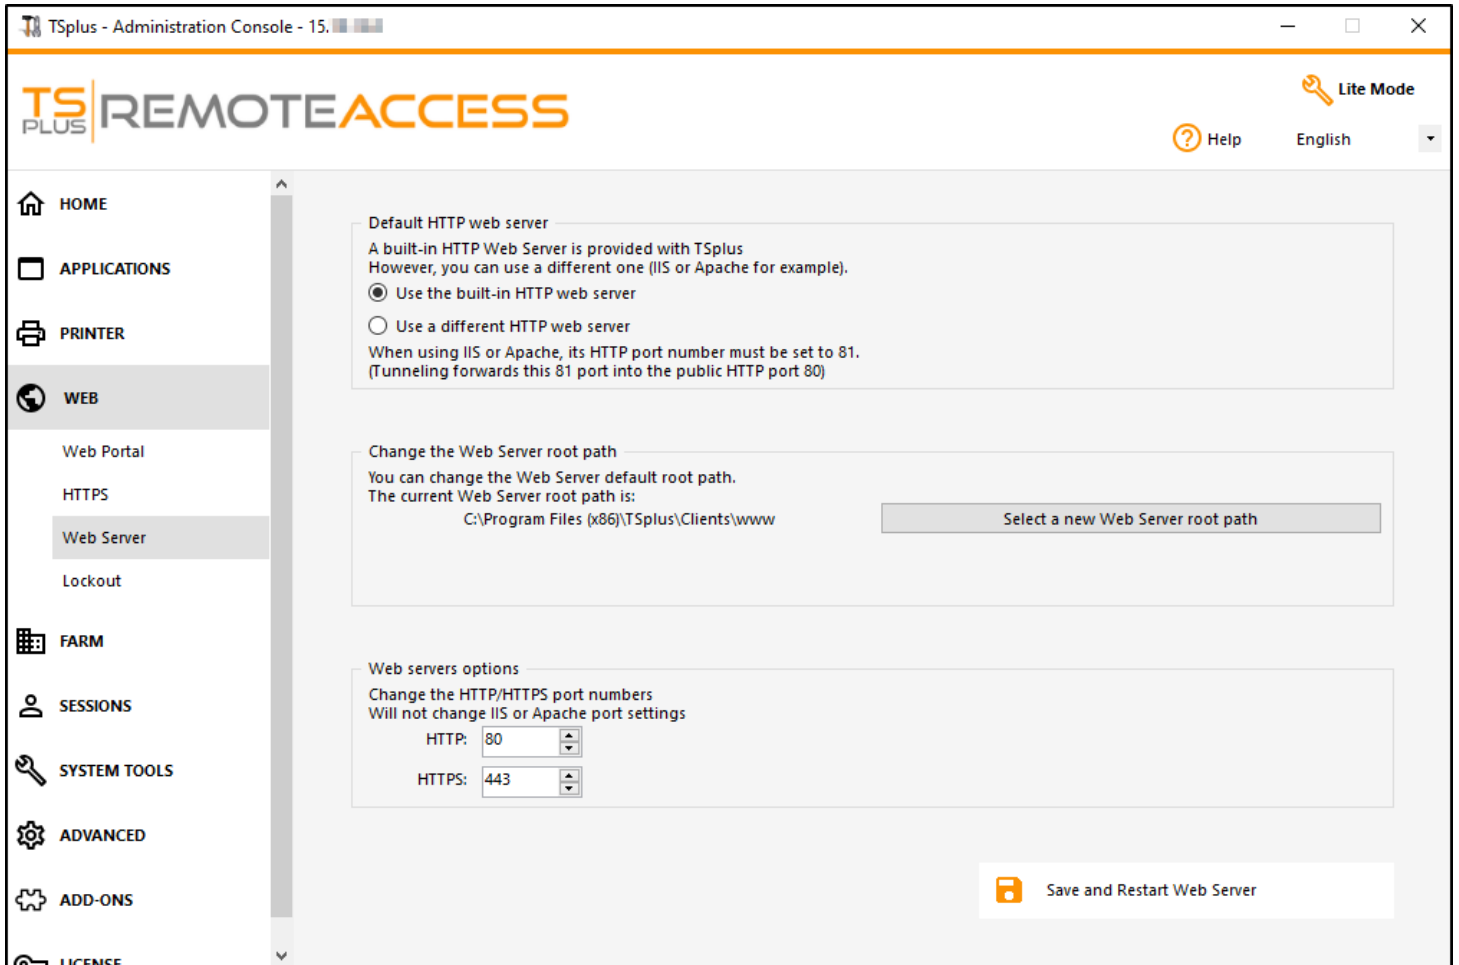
TSplus - Administration Console - 15.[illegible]

TS PLUS REMOTEACCESS

Lite Mode

Help

English

HOME

APPLICATIONS

PRINTER

WEB

Web Portal

HTTPS

Web Server

Lockout

FARM

SESSIONS

SYSTEM TOOLS

ADVANCED

ADD-ONS

LICENSE

Default HTTP web server

A built-in HTTP Web Server is provided with TSplus
However, you can use a different one (IIS or Apache for example).

Use the built-in HTTP web server

Use a different HTTP web server

When using IIS or Apache, its HTTP port number must be set to 81.
(Tunneling forwards this 81 port into the public HTTP port 80)

Change the Web Server root path

You can change the Web Server default root path.
The current Web Server root path is:

C:\Program Files (x86)\TSplus\Clients\www

Select a new Web Server root path

Web servers options

Change the HTTP/HTTPS port numbers
Will not change IIS or Apache port settings

HTTP: 80

HTTPS: 443

Save and Restart Web Server